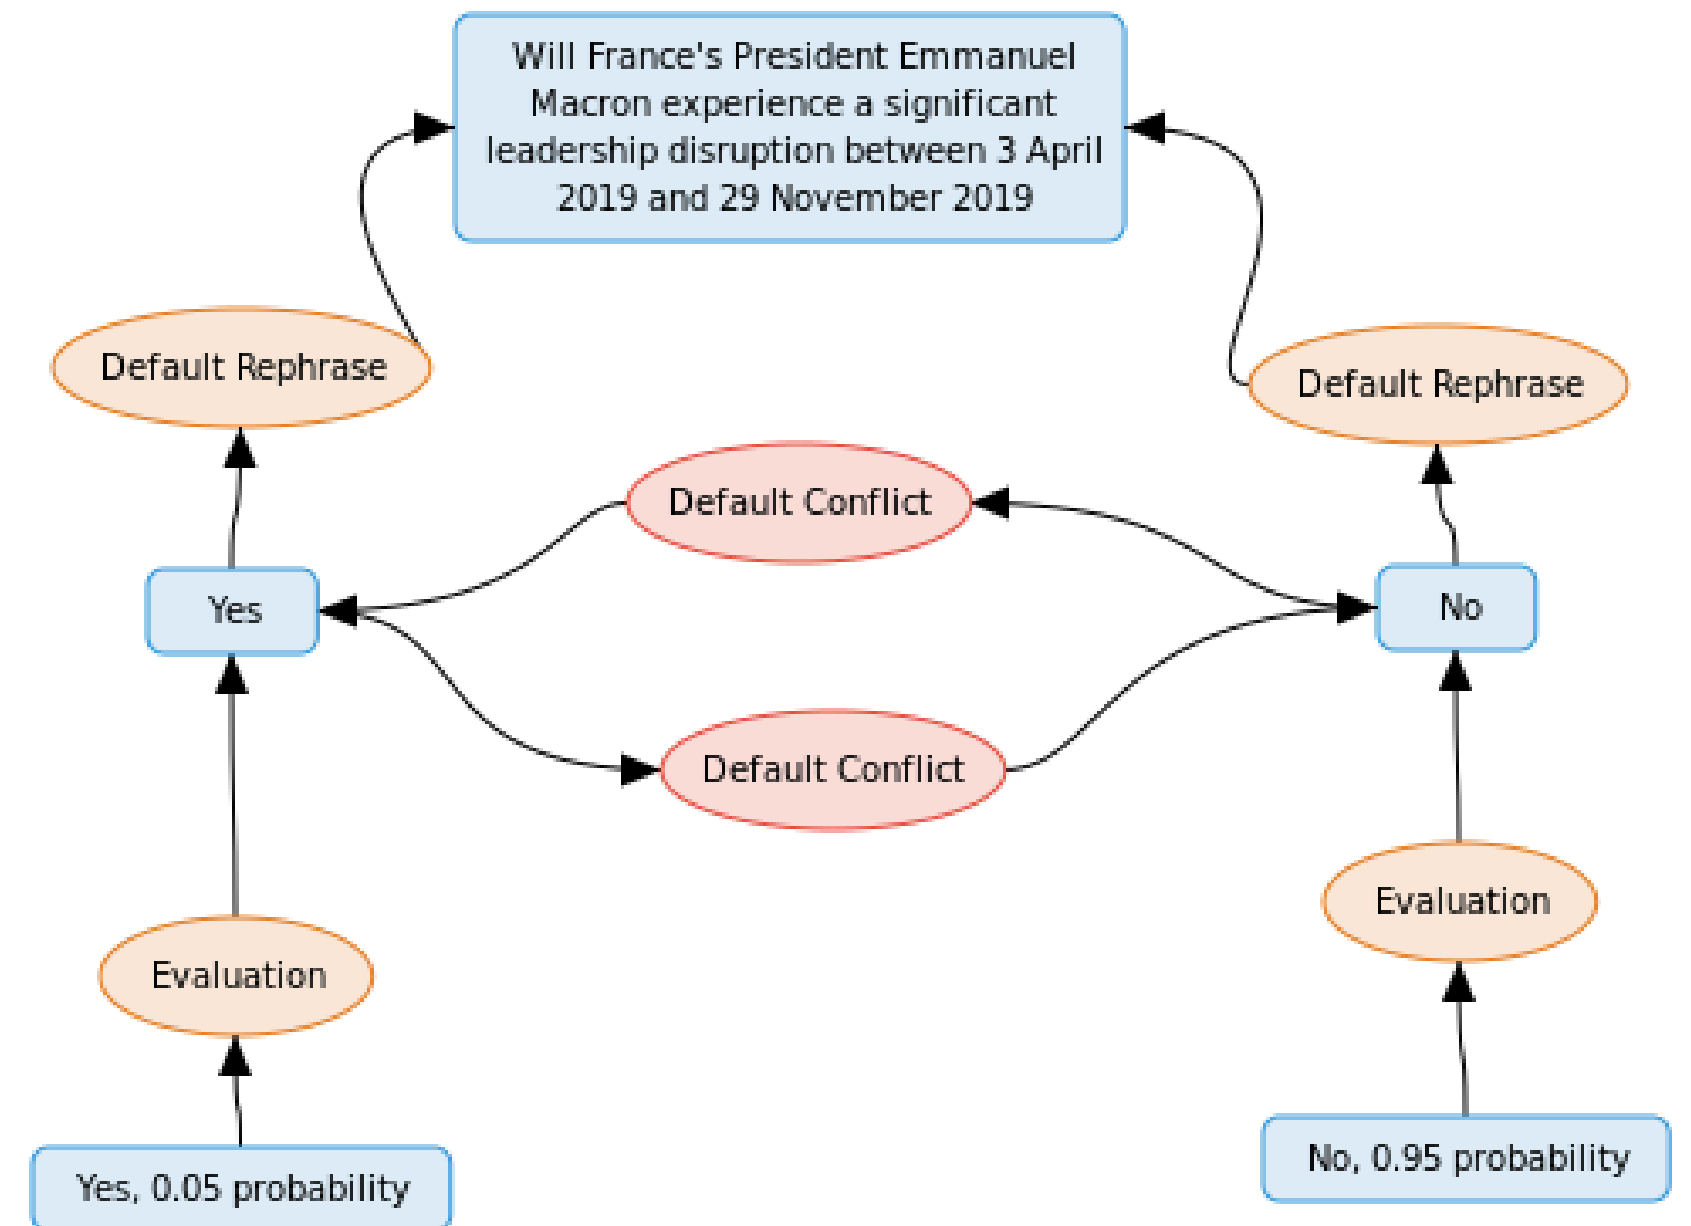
Will France's President Emmanuel Macron experience a significant leadership disruption between 3 April 2019 and 29 November 2019

Default Rephrase

Default Rephrase

Default Conflict

Yes

No

Default Conflict

Evaluation

Evaluation

Yes, 0.05 probability

No, 0.95 probability